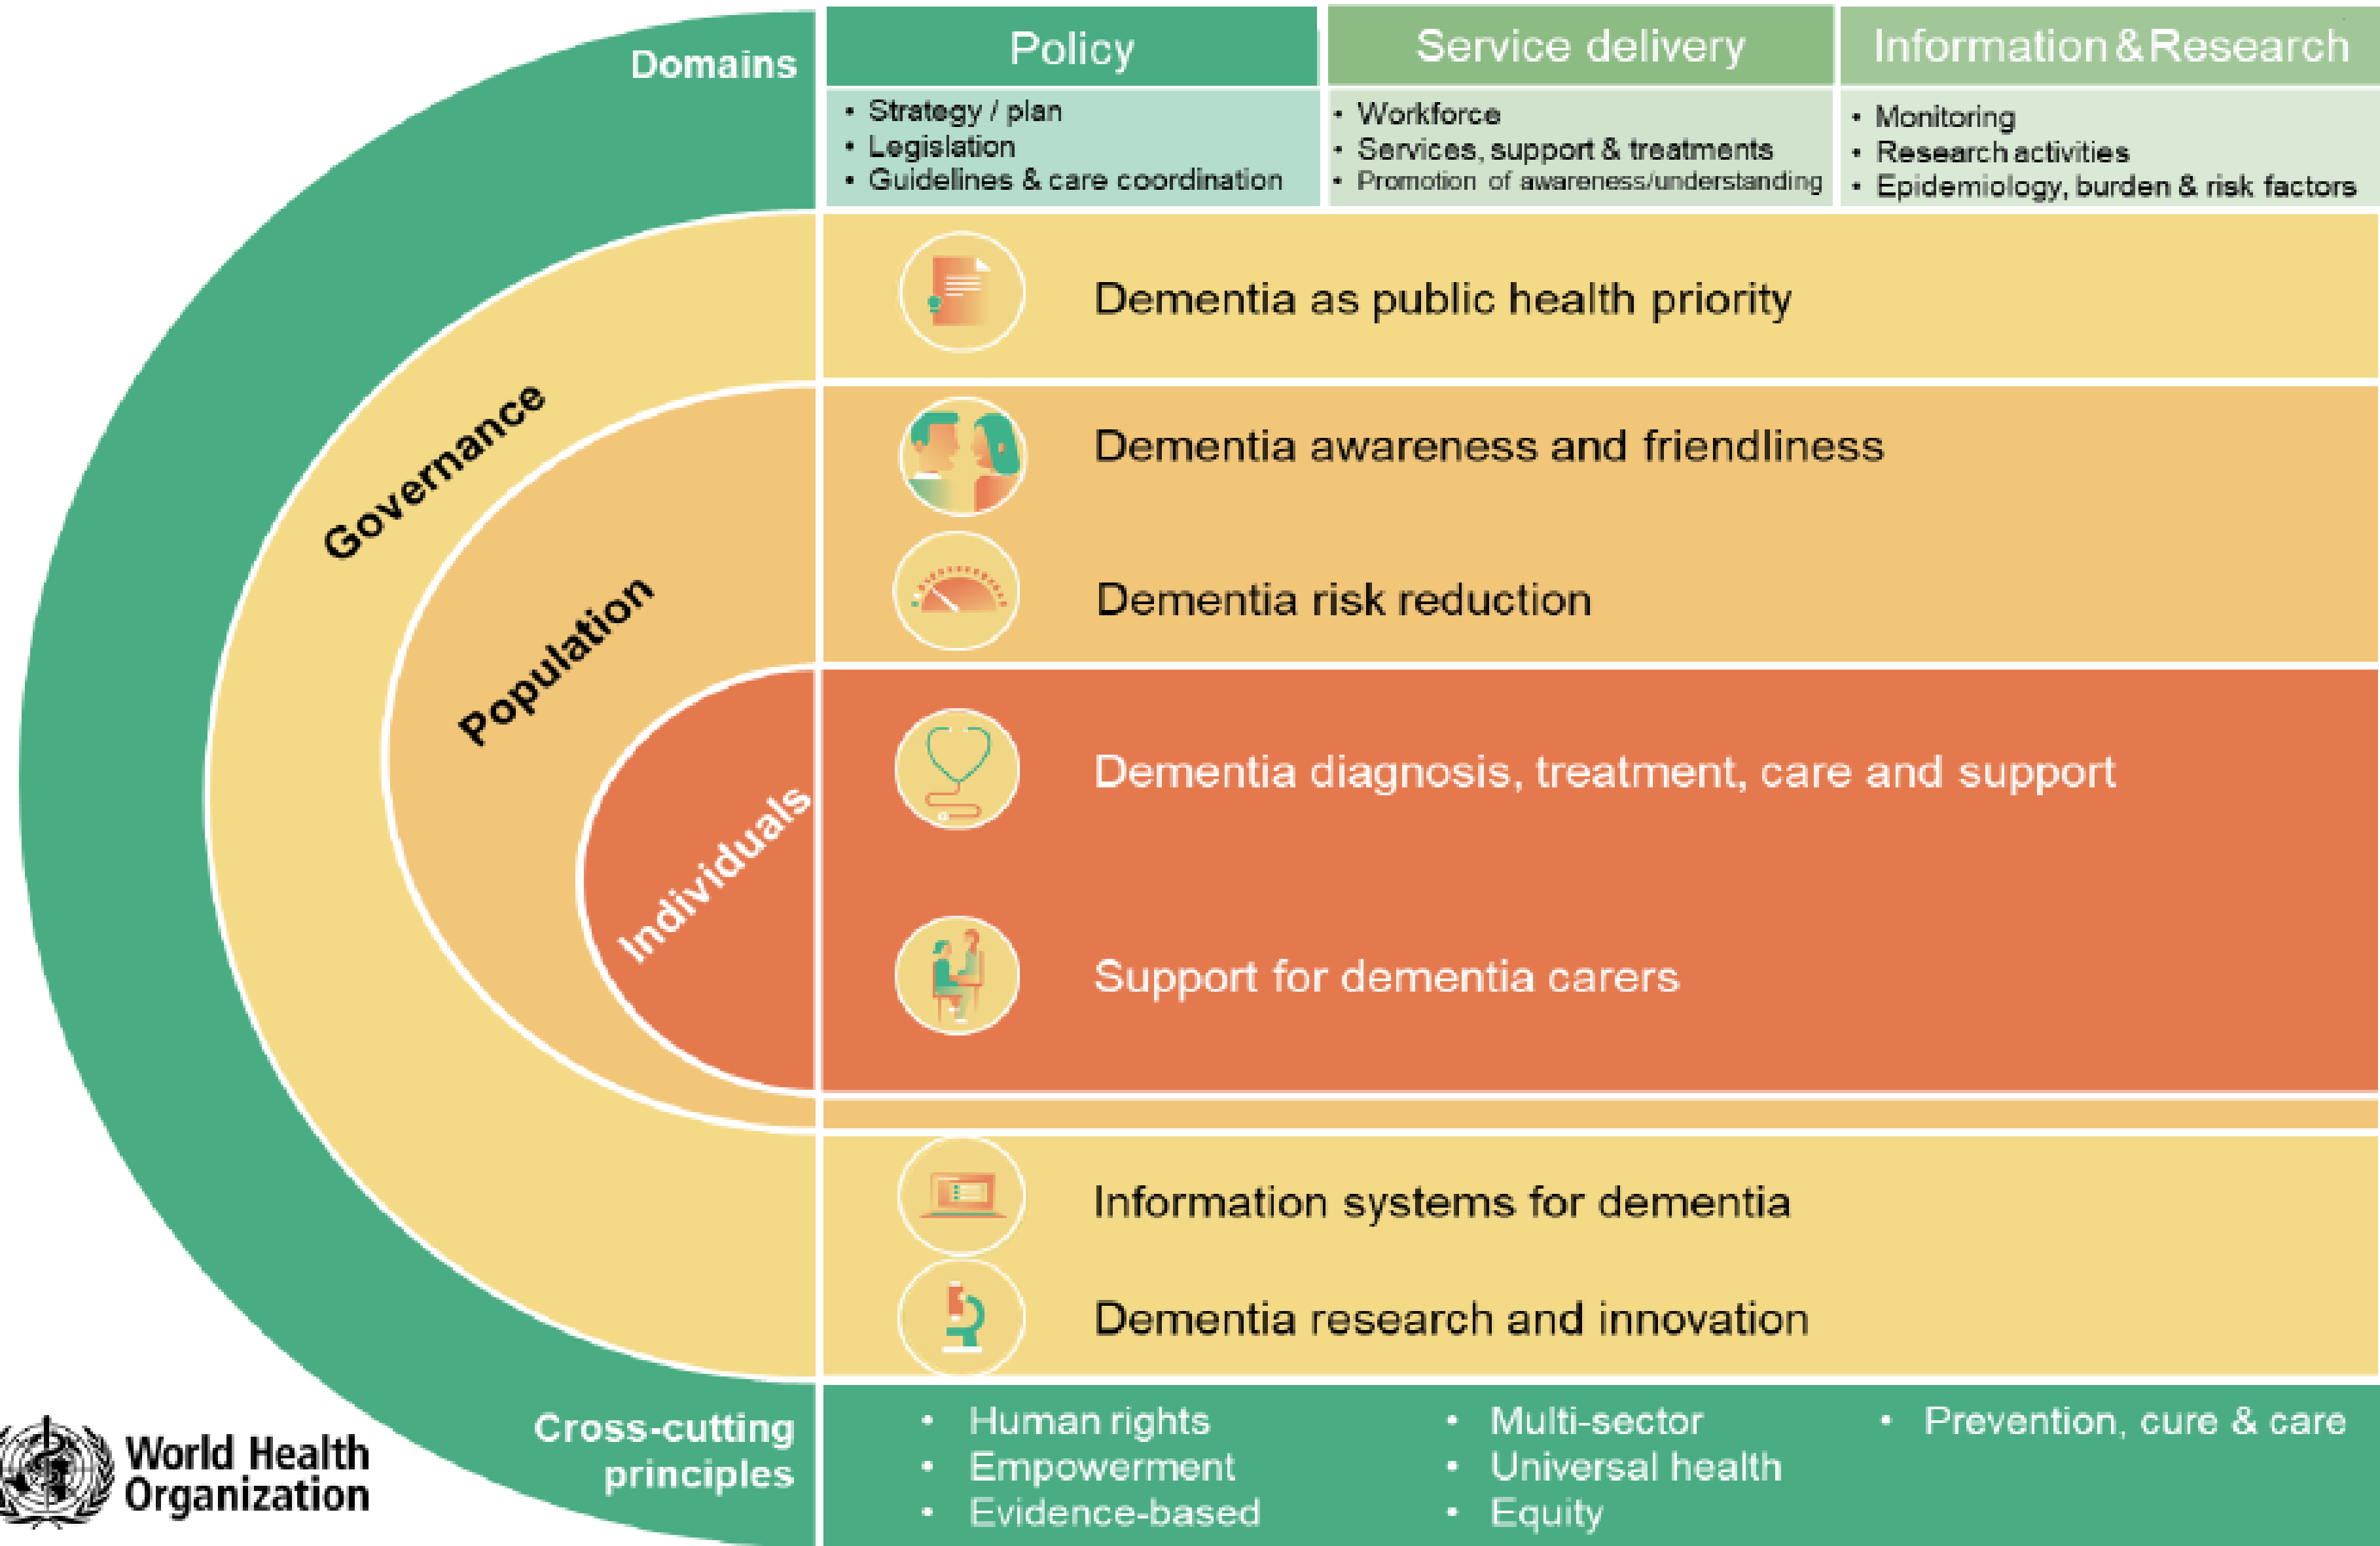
Domains

| Policy | Service delivery | Information & Research |
|---|---|---|
| • Strategy / plan • Legislation • Guidelines & care coordination | • Workforce • Services, support & treatments • Promotion of awareness/understanding | • Monitoring • Research activities • Epidemiology, burden & risk factors |

Governance

Population

Individuals

Dementia as public health priority

Dementia awareness and friendliness

Dementia risk reduction

Dementia diagnosis, treatment, care and support

Support for dementia carers

Information systems for dementia

Dementia research and innovation

Cross-cutting principles

• Human rights
• Empowerment
• Evidence-based
• Multi-sector
• Universal health
• Equity
• Prevention, cure & care

World Health Organization